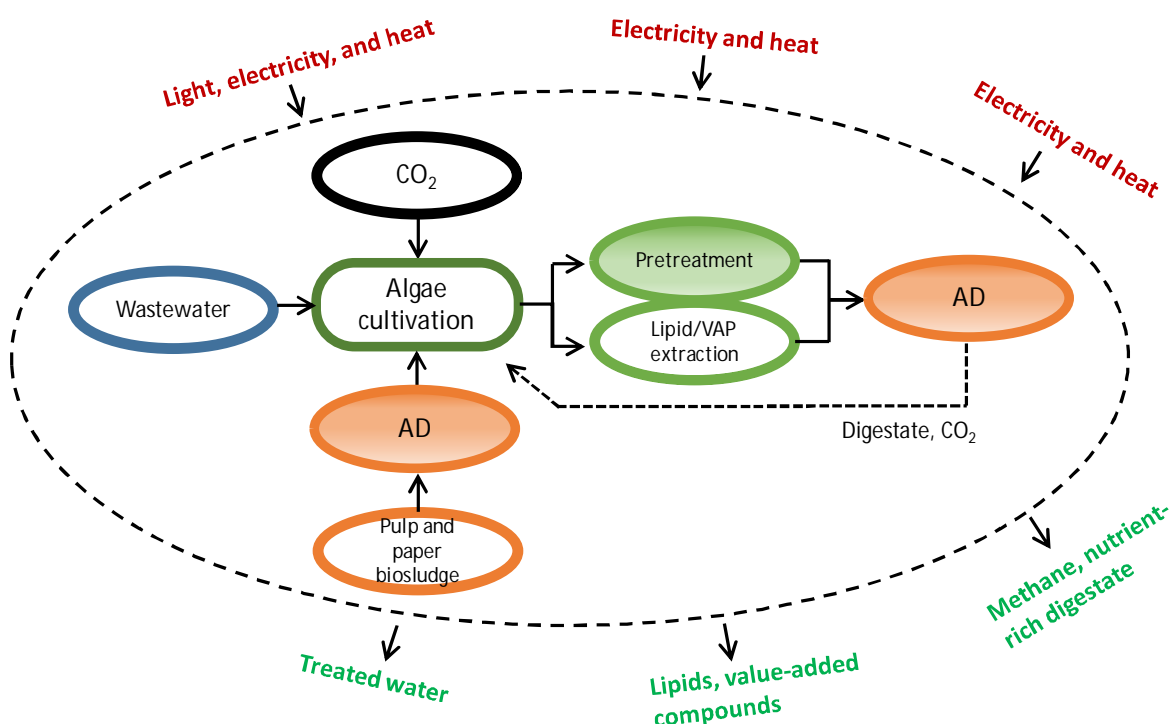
Light, electricity, and heat

Electricity and heat

Electricity and heat

$CO_2$

Wastewater

Algae cultivation

Pretreatment

Lipid/VAP extraction

AD

AD

Digestate, $CO_2$

Pulp and paper biosludge

Methane, nutrient-rich digestate

Treated water

Lipids, value-added compounds